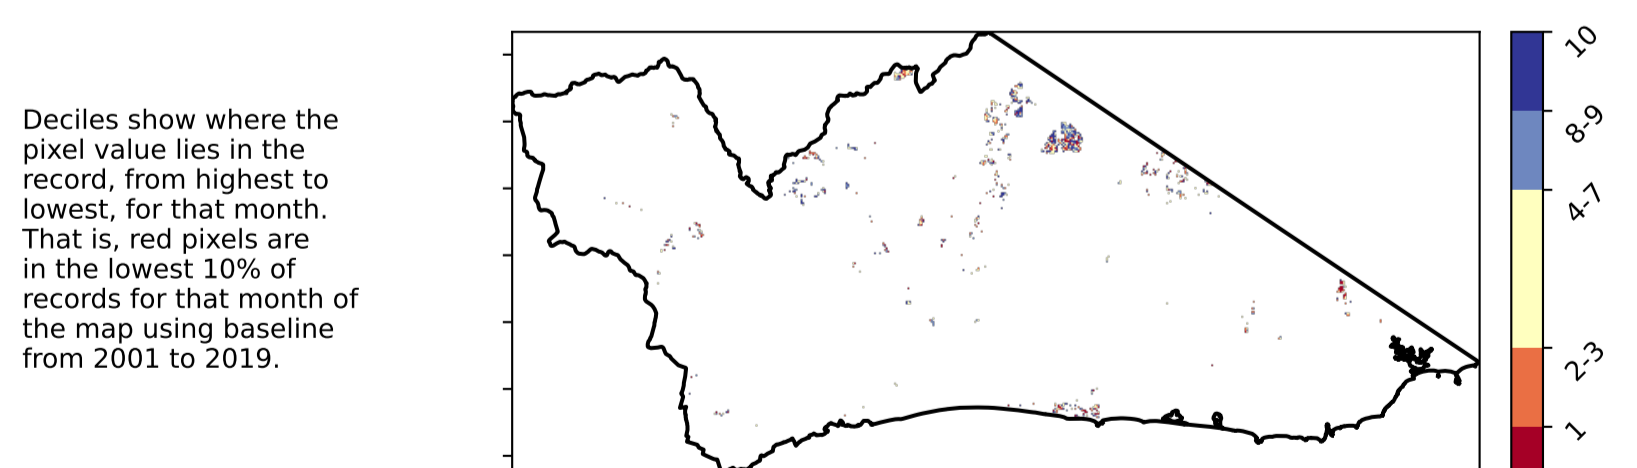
Deciles show where the pixel value lies in the record, from highest to lowest, for that month. That is, red pixels are in the lowest 10% of records for that month of the map using baseline from 2001 to 2019.

10
8-9
4-7
2-3
1